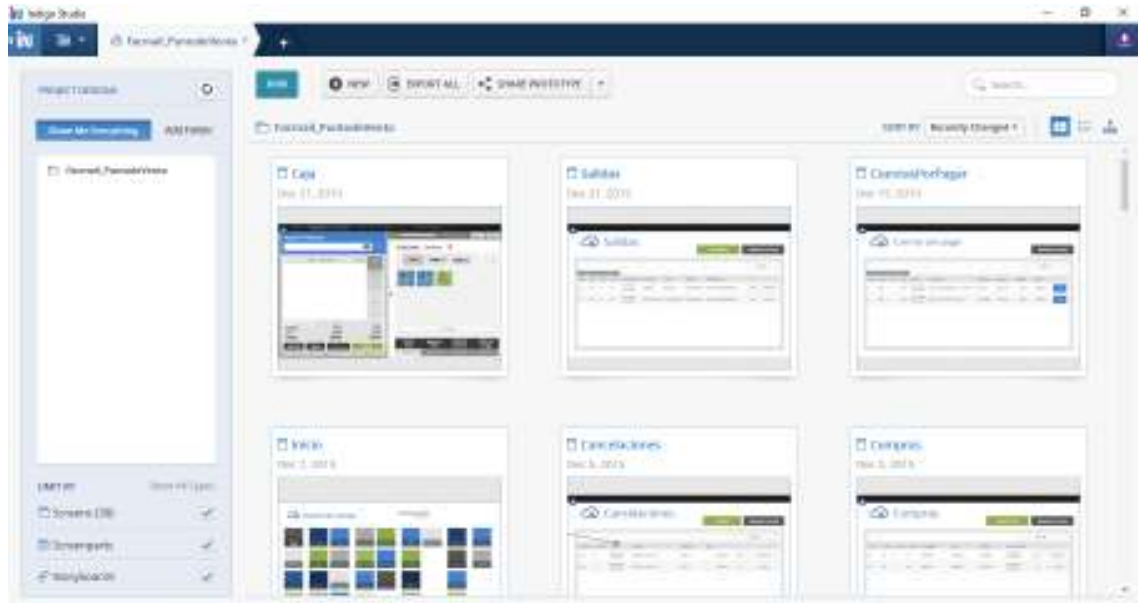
Indigo Studio

Project Explorer

Show Me Everything

Add Folder

Farmaci_PuntodeVenta

LIMIT BY

Screens (38)

Screenparts

Storyboards

NEW

NEW

EXPORT ALL

SHARE PROTOTYPE

Search

Farmaci_PuntodeVenta

SORT BY Recently Changed

Caja

Dec 21, 2015

Salidas

Dec 21, 2015

Salidas

CuentasPorPagar

Dec 15, 2015

Inicio

Dec 7, 2015

Cancelaciones

Dec 5, 2015

Cancelaciones

Compras

Dec 5, 2015

Compras